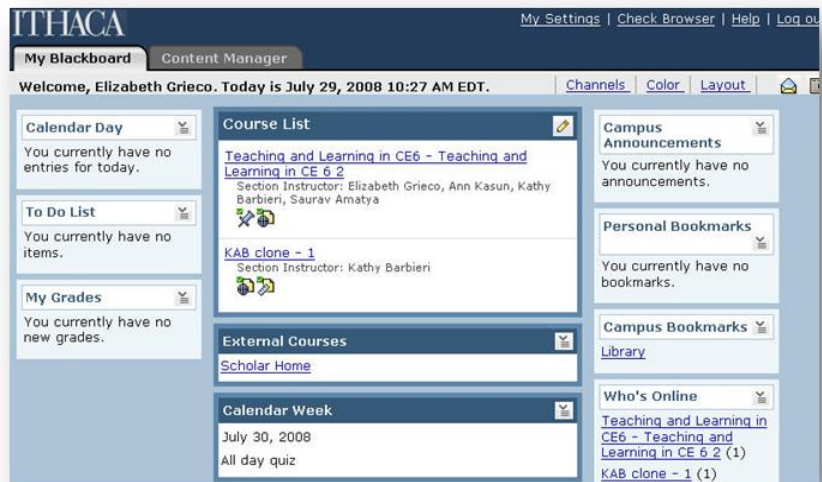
ITHACA

My Settings | Check Browser | Help | Log ou

My Blackboard

Content Manager

Welcome, Elizabeth Grieco. Today is July 29, 2008 10:27 AM EDT.

Channels | Color | Layout

Calendar Day

You currently have no entries for today.

To Do List

You currently have no items.

My Grades

You currently have no new grades.

Course List

Teaching and Learning in CE6 - Teaching and Learning in CE 6 2

Section Instructor: Elizabeth Grieco, Ann Kasun, Kathy Barbieri, Saurav Amatya

KAB clone - 1

Section Instructor: Kathy Barbieri

External Courses

Scholar Home

Calendar Week

July 30, 2008

All day quiz

Campus Announcements

You currently have no announcements.

Personal Bookmarks

You currently have no bookmarks.

Campus Bookmarks

Library

Who's Online

Teaching and Learning in CE6 - Teaching and Learning in CE 6 2 (1)

KAB clone - 1 (1)